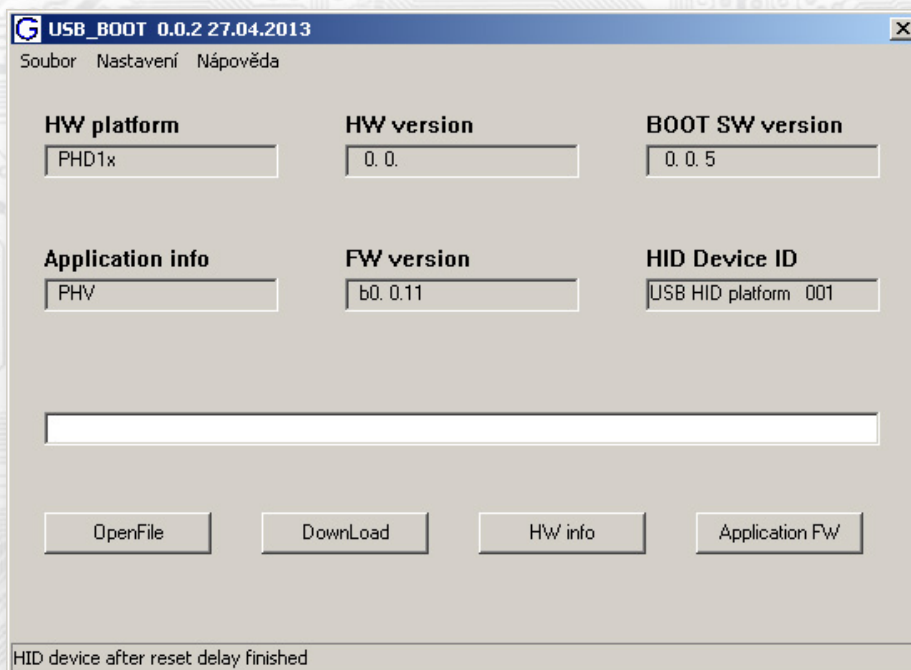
USB_BOOT 0.0.2 27.04.2013

Soubor Nastavení Nápověda

HW platform
PHD1x

HW version
0. 0.

BOOT SW version
0. 0. 5

Application info
PHV

FW version
b0. 0.11

HID Device ID
USB HID platform 001

OpenFile

DownLoad

HW info

Application FW

HID device after reset delay finished